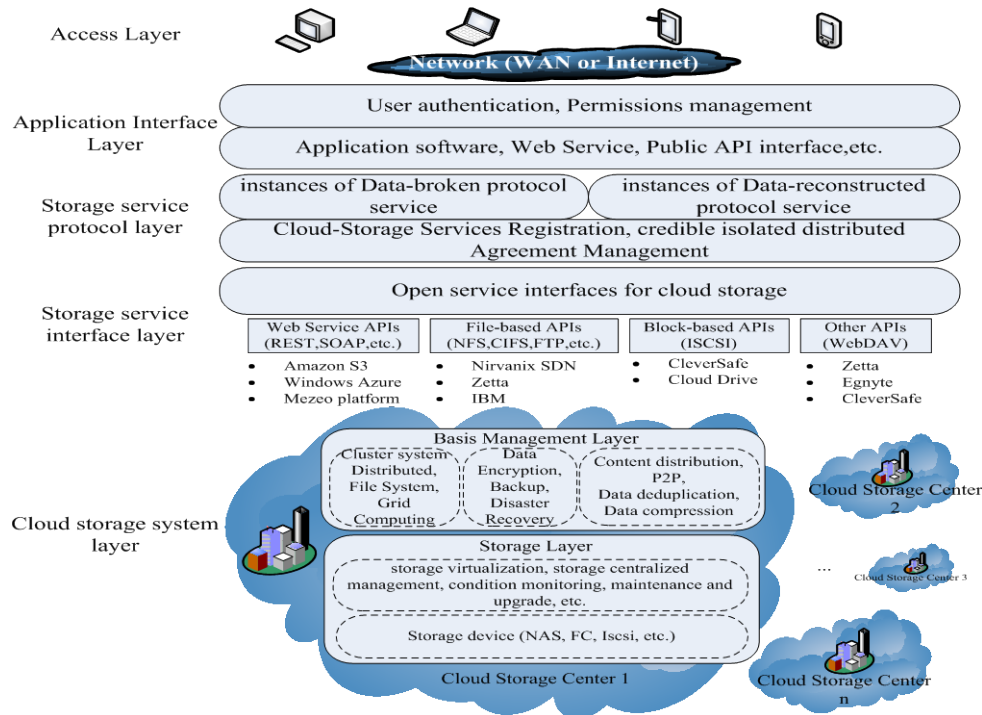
Access Layer

Network (WAN or Internet)

Application Interface Layer

User authentication, Permissions management

Application software, Web Service, Public API interface,etc.

Storage service protocol layer

instances of Data-broken protocol service

instances of Data-reconstructed protocol service

Cloud-Storage Services Registration, credible isolated distributed Agreement Management

Storage service interface layer

Open service interfaces for cloud storage

Web Service APIs (REST,SOAP,etc.)
- Amazon S3
- Windows Azure
- Mezeo platform

File-based APIs (NFS,CIFS,FTP,etc.)
- Nirvanix SDN
- Zetta
- IBM

Block-based APIs (ISCSI)
- CleverSafe
- Cloud Drive

Other APIs (WebDAV)
- Zetta
- Egnyte
- CleverSafe

Cloud storage system layer

Basis Management Layer

Cluster system Distributed, File System, Grid Computing

Data Encryption, Backup, Disaster Recovery

Content distribution, P2P, Data deduplication, Data compression

Storage Layer

storage virtualization, storage centralized management, condition monitoring, maintenance and upgrade, etc.

Storage device (NAS, FC, Iscsi, etc.)

Cloud Storage Center 1

Cloud Storage Center 2

...

Cloud Storage Center 3

Cloud Storage Center n